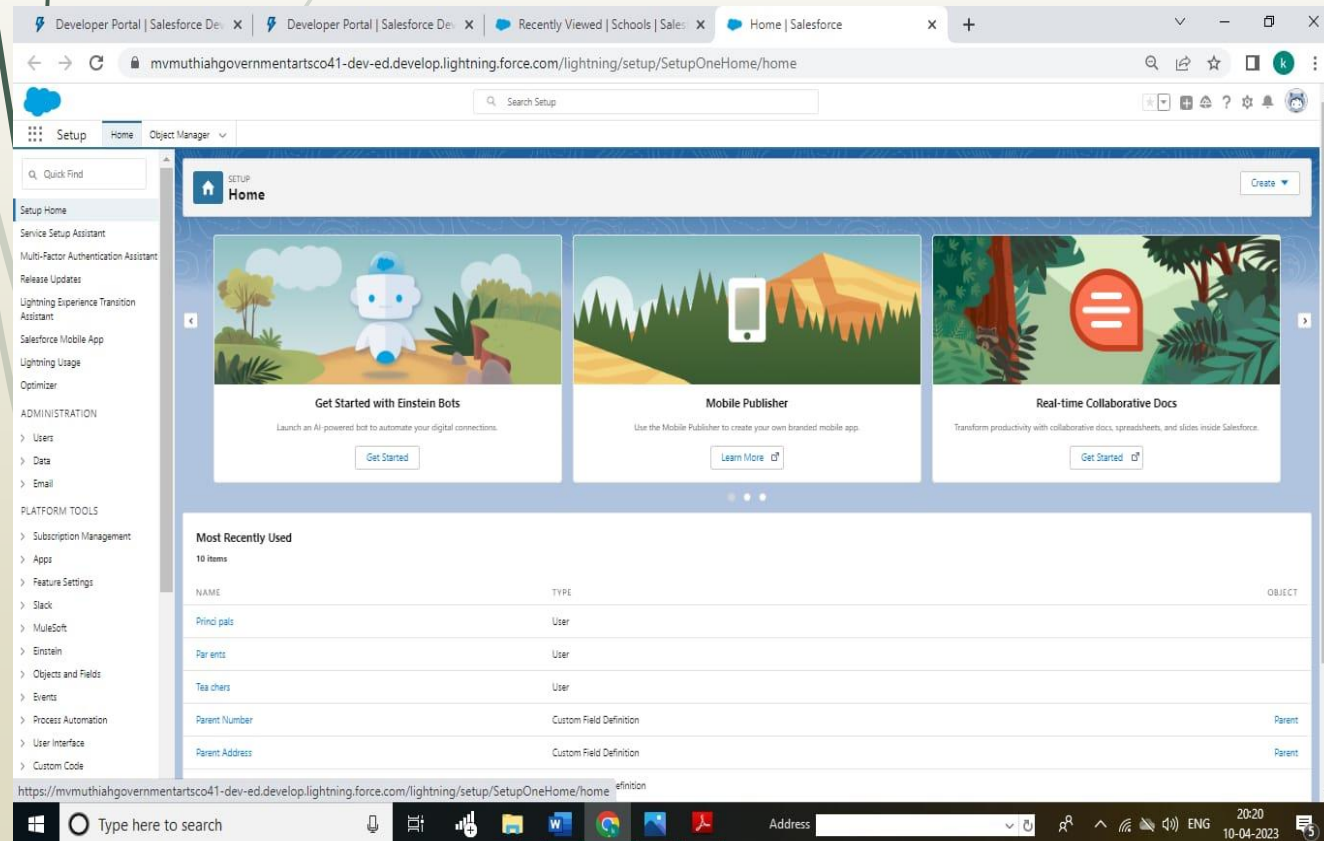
Developer Portal | Salesforce Dev ✕ | Developer Portal | Salesforce Dev ✕ | Recently Viewed | Schools | Sales ✕ | Home | Salesforce ✕ +

mvmuthiahgovernmentartsco41-dev-ed.develop.lightning.force.com/lightning/setup/SetupOneHome/home

Search Setup

Setup Home Object Manager

Quick Find

Setup Home
Service Setup Assistant
Multi-Factor Authentication Assistant
Release Updates
Lightning Experience Transition Assistant
Salesforce Mobile App
Lightning Usage
Optimizer

ADMINISTRATION
Users
Data
Email

PLATFORM TOOLS
Subscription Management
Apps
Feature Settings
Slack
MuleSoft
Einstein
Objects and Fields
Events
Process Automation
User Interface
Custom Code

SETUP
Home

Create

Get Started with Einstein Bots
Launch an AI-powered bot to automate your digital connections.
Get Started

Mobile Publisher
Use the Mobile Publisher to create your own branded mobile app.
Learn More

Real-time Collaborative Docs
Transform productivity with collaborative docs, spreadsheets, and slides inside Salesforce.
Get Started

Most Recently Used
10 items

| NAME | TYPE | OBJECT |
|---|---|---|
| Princi pals | User | |
| Par ents | User | |
| Tea chers | User | |
| Parent Number | Custom Field Definition | Parent |
| Parent Address | Custom Field Definition | Parent |
| | efinition | |

https://mvmuthiahgovernmentartsco41-dev-ed.develop.lightning.force.com/lightning/setup/SetupOneHome/home

Type here to search

Address

ENG 20:20 10-04-2023